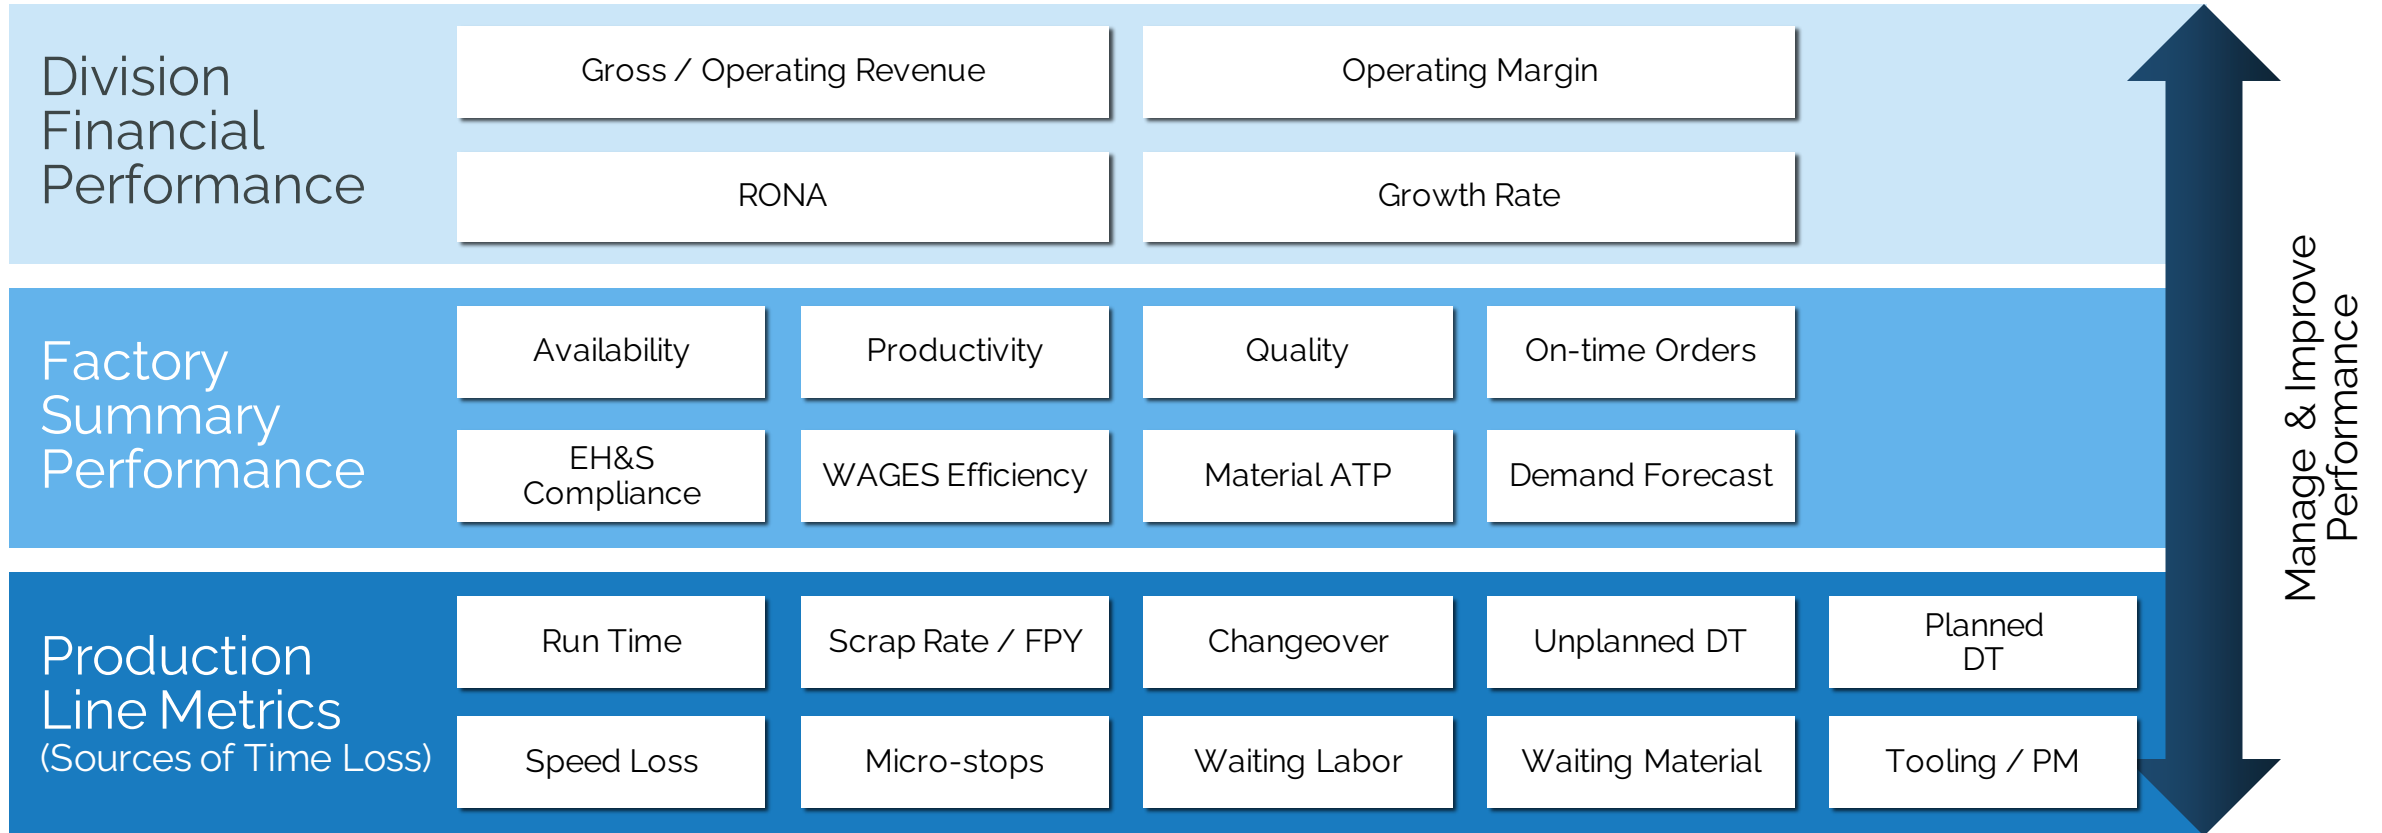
Division Financial Performance

Gross / Operating Revenue

Operating Margin

RONA

Growth Rate

Factory Summary Performance

Availability

Productivity

Quality

On-time Orders

EH&S Compliance

WAGES Efficiency

Material ATP

Demand Forecast

Production Line Metrics (Sources of Time Loss)

Run Time

Scrap Rate / FPY

Changeover

Unplanned DT

Planned DT

Speed Loss

Micro-stops

Waiting Labor

Waiting Material

Tooling / PM

Manage & Improve Performance